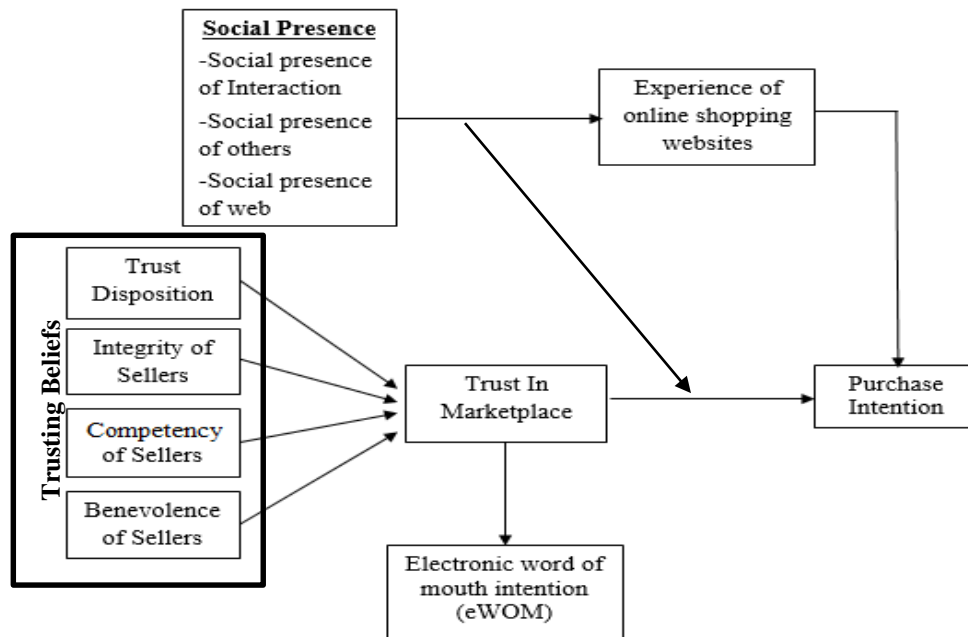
Social Presence
-Social presence of Interaction
-Social presence of others
-Social presence of web

Experience of online shopping websites

Trusting Beliefs

Trust Disposition

Integrity of Sellers

Competency of Sellers

Benevolence of Sellers

Trust In Marketplace

Purchase Intention

Electronic word of mouth intention (eWOM)